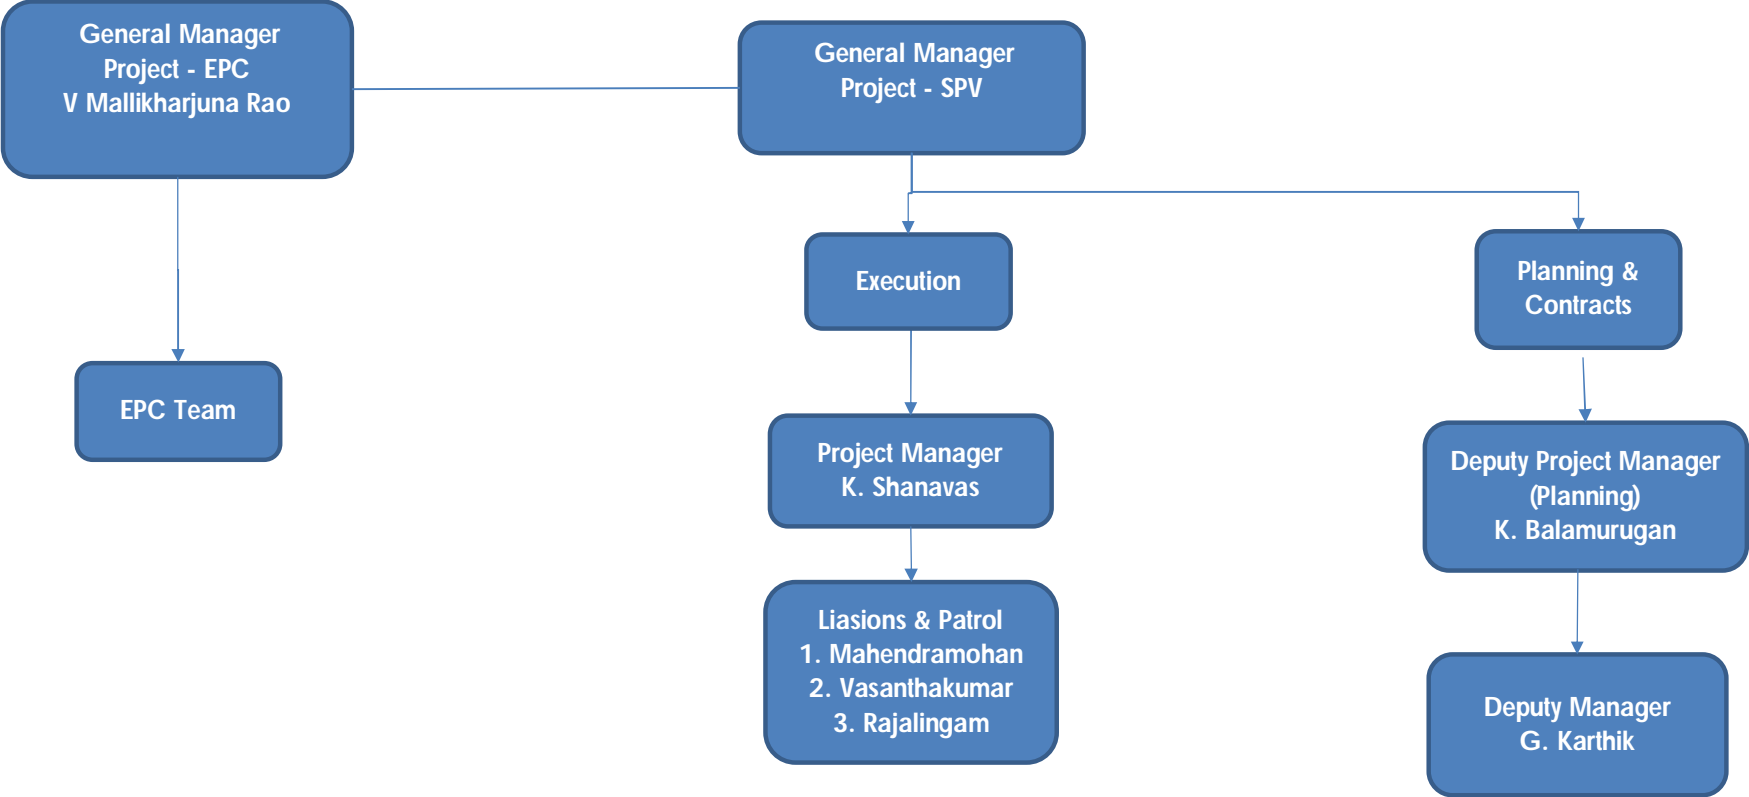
General Manager
Project - EPC
V Mallikharjuna Rao

General Manager
Project - SPV

EPC Team

Execution

Planning &
Contracts

Project Manager
K. Shanavas

Deputy Project Manager
(Planning)
K. Balamurugan

Liasions & Patrol
1. Mahendramohan
2. Vasanthakumar
3. Rajalingam

Deputy Manager
G. Karthik